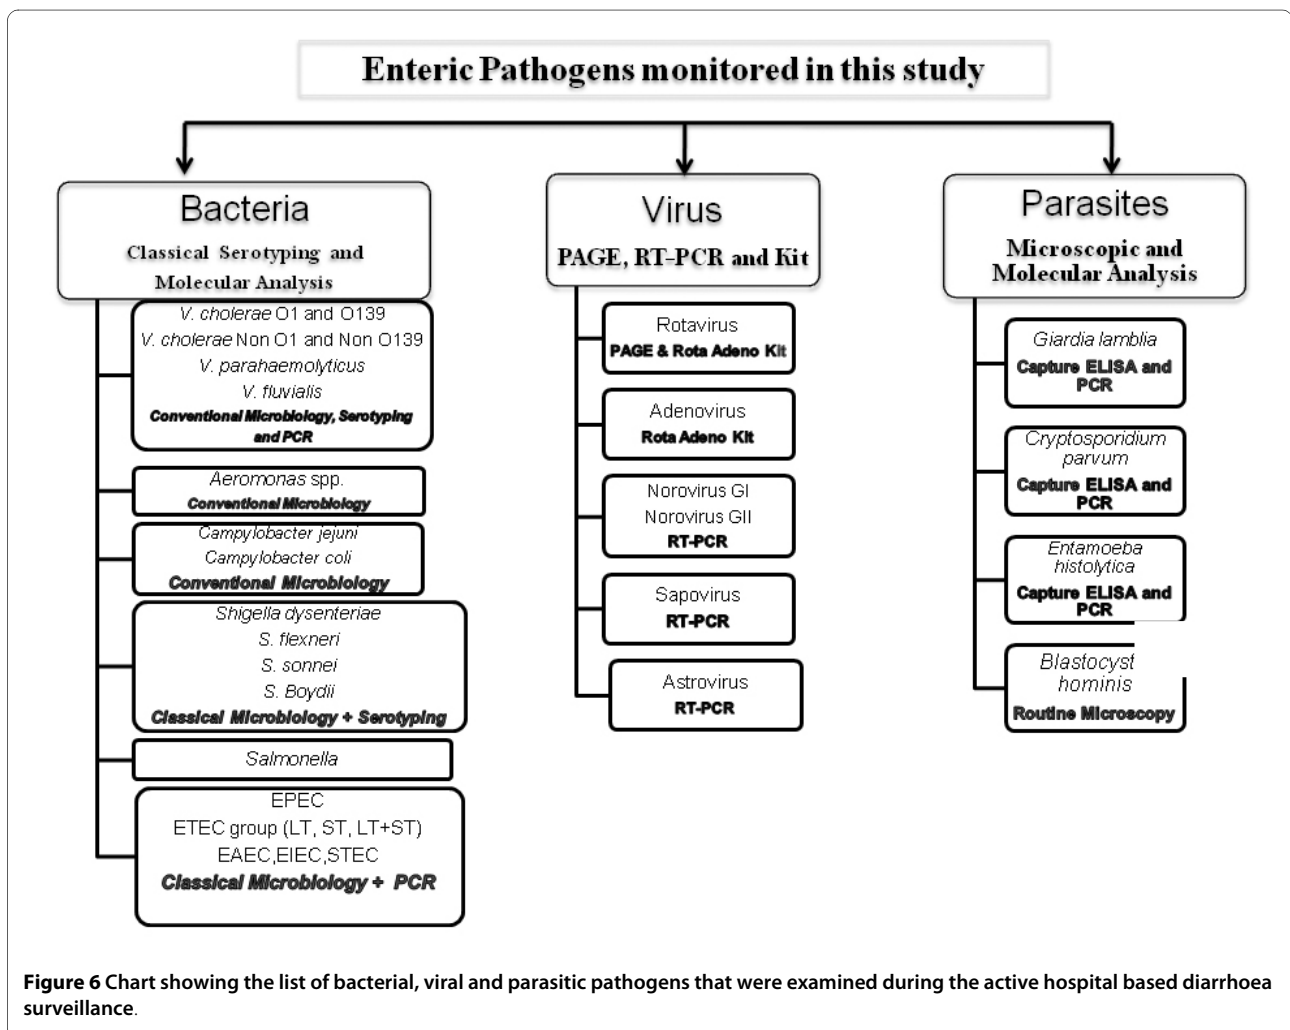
Enteric Pathogens monitored in this study

Bacteria
Classical Serotyping and Molecular Analysis

V. cholerae O1 and O139
V. cholerae Non O1 and Non O139
V. parahaemolyticus
V. fluvialis
Conventional Microbiology, Serotyping and PCR

Aeromonas spp.
Conventional Microbiology

Campylobacter jejuni
Campylobacter coli
Conventional Microbiology

Shigella dysenteriae
S. flexneri
S. sonnei
S. Boydii
Classical Microbiology + Serotyping

Salmonella

EPEC
ETEC group (LT, ST, LT+ST)
EAEC,EIEC,STEC
Classical Microbiology + PCR

Virus
PAGE, RT-PCR and Kit

Rotavirus
PAGE & Rota Adeno Kit

Adenovirus
Rota Adeno Kit

Norovirus GI
Norovirus GII
RT-PCR

Sapovirus
RT-PCR

Astrovirus
RT-PCR

Parasites
Microscopic and Molecular Analysis

Giardia lamblia
Capture ELISA and PCR

Cryptosporidium parvum
Capture ELISA and PCR

Entamoeba histolytica
Capture ELISA and PCR

Blastocyst hominis
Routine Microscopy

Figure 6 Chart showing the list of bacterial, viral and parasitic pathogens that were examined during the active hospital based diarrhoea surveillance.